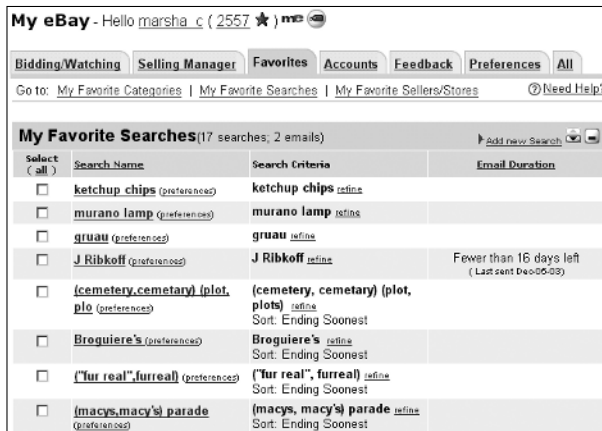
My eBay - Hello marsha_c ( 2557 ★ ) me

Bidding/Watching | Selling Manager | Favorites | Accounts | Feedback | Preferences | All

Go to: My Favorite Categories | My Favorite Searches | My Favorite Sellers/Stores

Need Help?

My Favorite Searches (17 searches; 2 emails)

Add new Search

| Select ( all ) | Search Name | Search Criteria | Email Duration |
|---|---|---|---|
| ☐ | ketchup chips (preferences) | ketchup chips refine | |
| ☐ | murano lamp (preferences) | murano lamp refine | |
| ☐ | gruau (preferences) | gruau refine | |
| ☐ | J Ribkoff (preferences) | J Ribkoff refine | Fewer than 16 days left ( Last sent Dec-06-03) |
| ☐ | (cemetery,cemetary) (plot, plo (preferences) | (cemetery, cemetary) (plot, plots) refine Sort: Ending Soonest | |
| ☐ | Broguiere's (preferences) | Broguiere's refine Sort: Ending Soonest | |
| ☐ | ("fur real",furreal) (preferences) | ("fur real", furreal) refine Sort: Ending Soonest | |
| ☐ | (macys,macy's) parade (preferences) | (macys, macy's) parade refine Sort: Ending Soonest | |